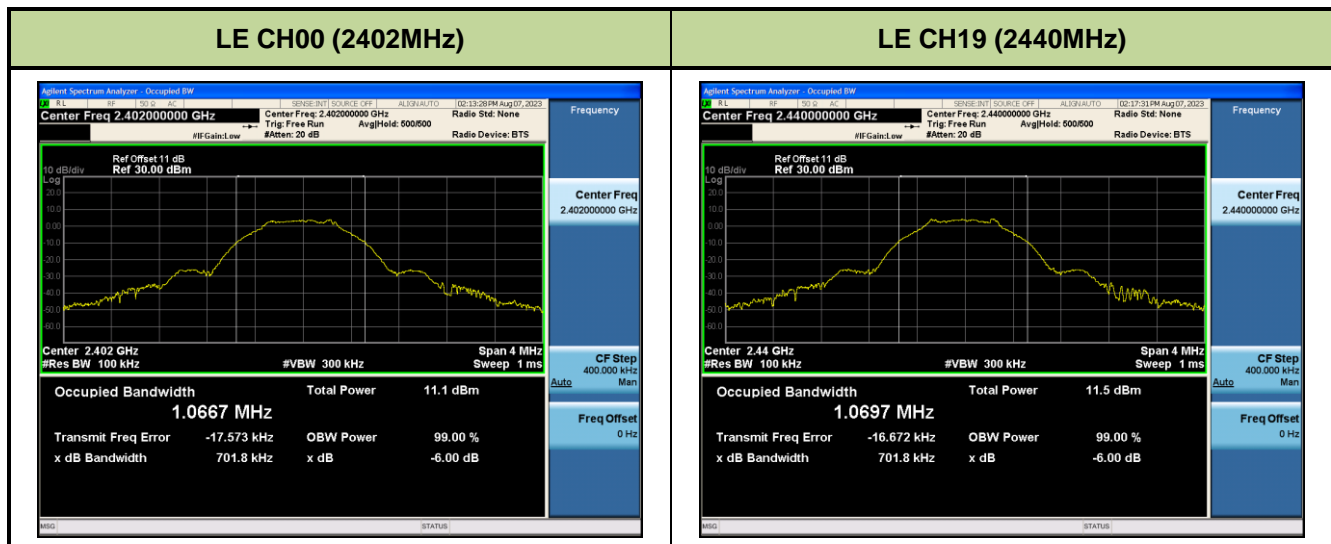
| LE CH00 (2402MHz) | LE CH19 (2440MHz) |
|---|---|
| Agilent Spectrum Analyzer - Occupied BW<br>RL RF 50 Ω AC SENSE:INT SOURCE OFF ALIGN AUTO 02:13:28 PM Aug 07, 2023<br>Center Freq 2.402000000 GHz<br>Center Freq: 2.402000000 GHz Trig: Free Run Avg\|Hold: 500/500 #Atten: 20 dB<br>Radio Std: None Radio Device: BTS<br>#IFGain:Low<br>Ref Offset 11 dB<br>10 dB/div Ref 30.00 dBm<br>Log<br>20.0 10.0 0.00 -10.0 -20.0 -30.0 -40.0 -50.0 -60.0<br>Center 2.402 GHz #Res BW 100 kHz #VBW 300 kHz Span 4 MHz Sweep 1 ms<br>Occupied Bandwidth 1.0667 MHz<br>Total Power 11.1 dBm<br>Transmit Freq Error -17.573 kHz<br>OBW Power 99.00 %<br>x dB Bandwidth 701.8 kHz<br>x dB -6.00 dB<br>Frequency<br>Center Freq 2.402000000 GHz<br>CF Step 400.000 kHz Auto Man<br>Freq Offset 0 Hz<br>MSG STATUS | Agilent Spectrum Analyzer - Occupied BW<br>RL RF 50 Ω AC SENSE:INT SOURCE OFF ALIGN AUTO 02:17:31 PM Aug 07, 2023<br>Center Freq 2.440000000 GHz<br>Center Freq: 2.440000000 GHz Trig: Free Run Avg\|Hold: 500/500 #Atten: 20 dB<br>Radio Std: None Radio Device: BTS<br>#IFGain:Low<br>Ref Offset 11 dB<br>10 dB/div Ref 30.00 dBm<br>Log<br>20.0 10.0 0.00 -10.0 -20.0 -30.0 -40.0 -50.0 -60.0<br>Center 2.44 GHz #Res BW 100 kHz #VBW 300 kHz Span 4 MHz Sweep 1 ms<br>Occupied Bandwidth 1.0697 MHz<br>Total Power 11.5 dBm<br>Transmit Freq Error -16.672 kHz<br>OBW Power 99.00 %<br>x dB Bandwidth 701.8 kHz<br>x dB -6.00 dB<br>Frequency<br>Center Freq 2.440000000 GHz<br>CF Step 400.000 kHz Auto Man<br>Freq Offset 0 Hz<br>MSG STATUS |